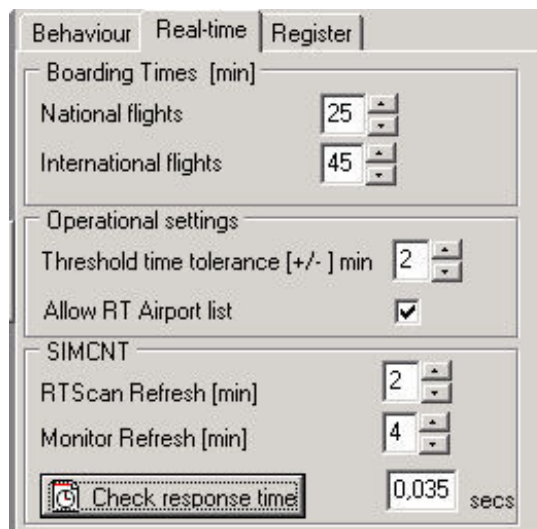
Behaviour Real-time Register

Boarding Times [min]
National flights 25
International flights 45

Operational settings
Threshold time tolerance [+/- ] min 2
Allow RT Airport list

SIMCNT
RTScan Refresh [min] 2
Monitor Refresh [min] 4
Check response time 0,035 secs